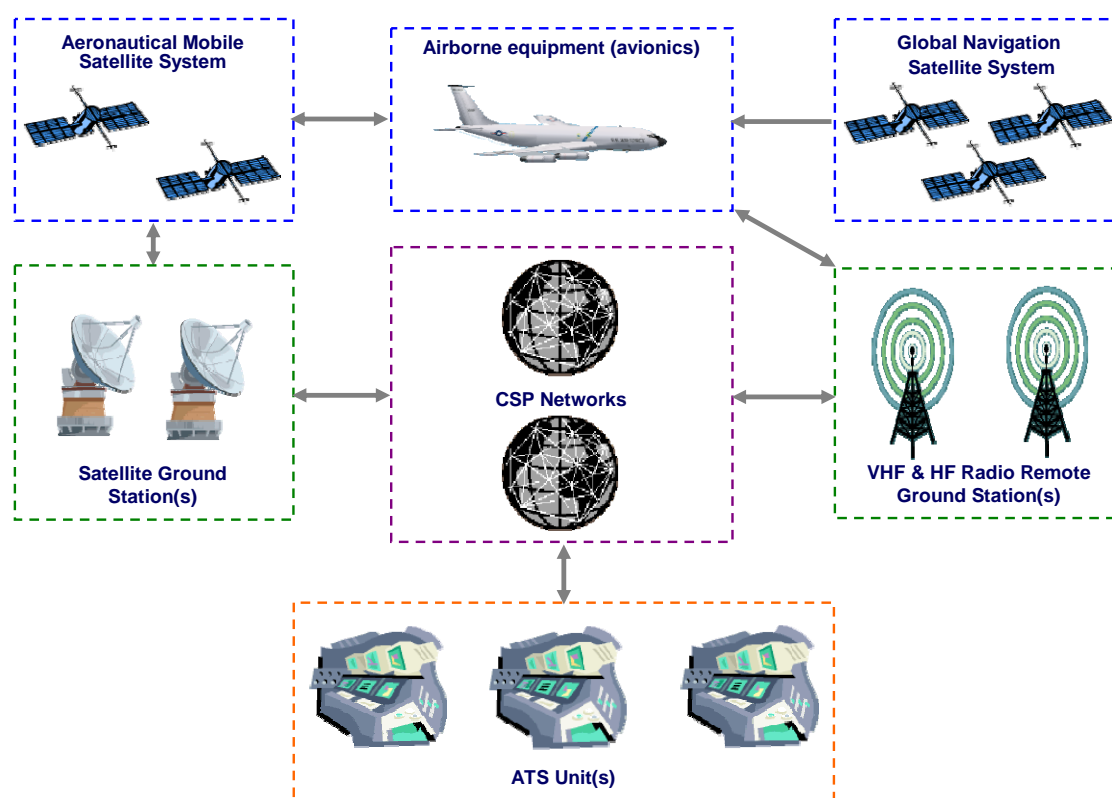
Aeronautical Mobile Satellite System

Airborne equipment (avionics)

Global Navigation Satellite System

Satellite Ground Station(s)

CSP Networks

VHF & HF Radio Remote Ground Station(s)

ATS Unit(s)